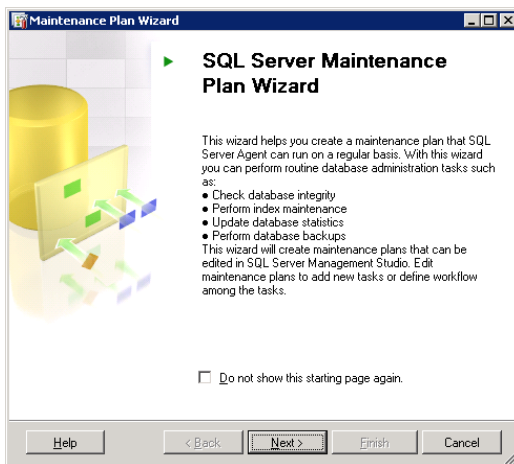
Maintenance Plan Wizard

SQL Server Maintenance Plan Wizard

This wizard helps you create a maintenance plan that SQL Server Agent can run on a regular basis. With this wizard you can perform routine database administration tasks such as:
● Check database integrity
● Perform index maintenance
● Update database statistics
● Perform database backups
This wizard will create maintenance plans that can be edited in SQL Server Management Studio. Edit maintenance plans to add new tasks or define workflow among the tasks.

Do not show this starting page again.

Help | < Back | Next > | Finish | Cancel